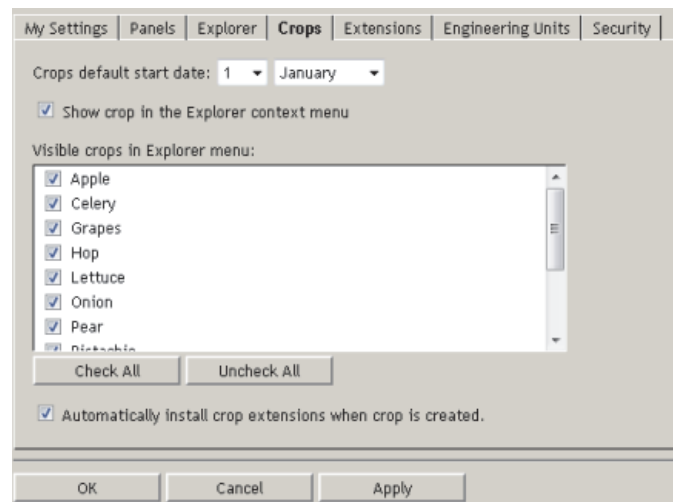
My Settings | Panels | Explorer | Crops | Extensions | Engineering Units | Security

Crops default start date: 1 January

Show crop in the Explorer context menu

Visible crops in Explorer menu:

Apple
Celery
Grapes
Hop
Lettuce
Onion
Pear
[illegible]

Check All
Uncheck All

Automatically install crop extensions when crop is created.

OK
Cancel
Apply